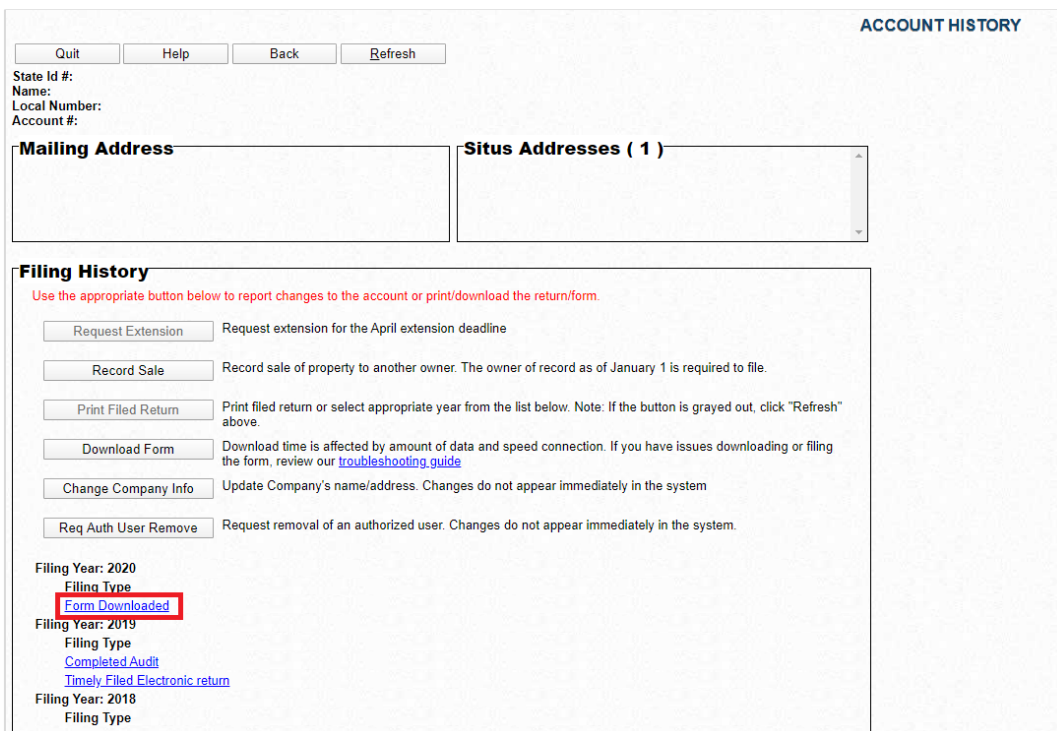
ACCOUNT HISTORY

Quit Help Back Refresh

State Id #:
Name:
Local Number:
Account #:

Mailing Address

Situs Addresses ( 1 )

Filing History

Use the appropriate button below to report changes to the account or print/download the return/form.

Request Extension Request extension for the April extension deadline

Record Sale Record sale of property to another owner. The owner of record as of January 1 is required to file.

Print Filed Return Print filed return or select appropriate year from the list below. Note: If the button is grayed out, click "Refresh" above.

Download Form Download time is affected by amount of data and speed connection. If you have issues downloading or filing the form, review our troubleshooting guide

Change Company Info Update Company's name/address. Changes do not appear immediately in the system

Req Auth User Remove Request removal of an authorized user. Changes do not appear immediately in the system.

Filing Year: 2020
Filing Type
Form Downloaded
Filing Year: 2019
Filing Type
Completed Audit
Timely Filed Electronic return
Filing Year: 2018
Filing Type